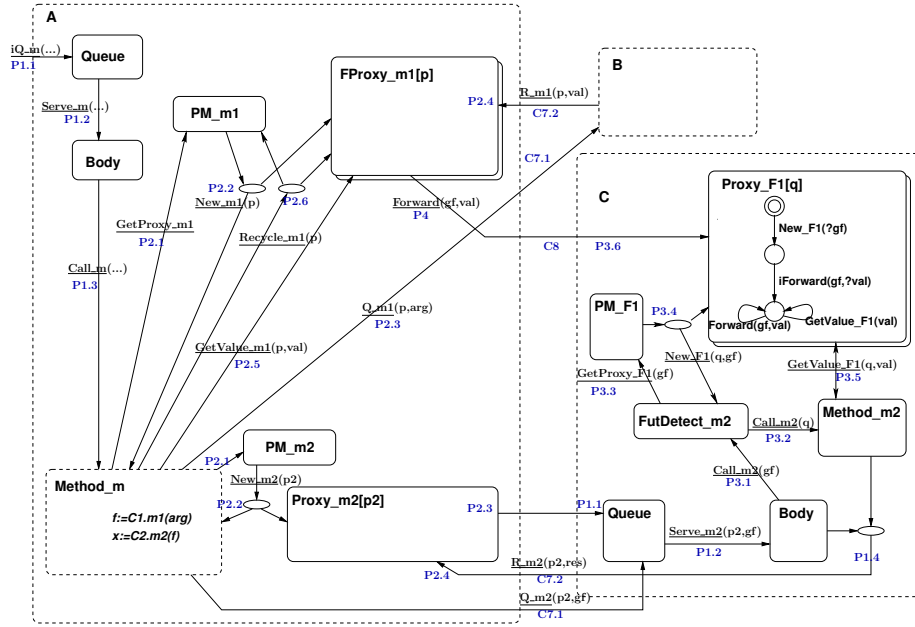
A

iQ_m(...)
P1.1
Queue
Serve_m(...)
P1.2
Body
Call_m(...)
P1.3
PM_m1
P2.2
New_m1(p)
P2.6
GetProxy_m1
P2.1
Recycle_m1(p)
FProxy_m1[p]
P2.4
R_m1(p,val)
C7.2
B
C7.1
Forward(gf,val)
P4
C8
P3.6
C
Proxy_F1[q]
New_F1(?gf)
iForward(gf,?val)
Forward(gf,val)
GetValue_F1(val)
Q_m1(p,arg)
P2.3
GetValue_m1(p,val)
P2.5
PM_F1
P3.4
New_F1(q,gf)
GetProxy_F1(gf)
P3.3
GetValue_F1(q,val)
P3.5
FutDetect_m2
Call_m2(q)
P3.2
Method_m2
Call_m2(gf)
P3.1
PM_m2
P2.1
New_m2(p2)
P2.2
Method_m
f:=C1.m1(arg)
x:=C2.m2(f)
Proxy_m2[p2]
P2.3
P1.1
Queue
Serve_m2(p2,gf)
P1.2
Body
P1.4
R_m2(p2,res)
C7.2
P2.4
Q_m2(p2,gf)
C7.1